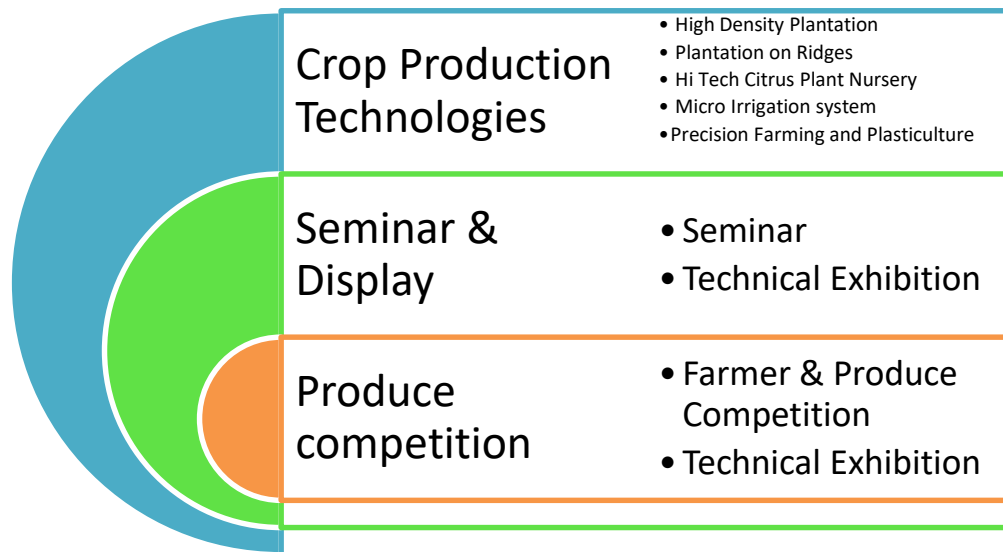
Crop Production Technologies

• High Density Plantation
• Plantation on Ridges
• Hi Tech Citrus Plant Nursery
• Micro Irrigation system
• Precision Farming and Plasticulture

Seminar & Display

• Seminar
• Technical Exhibition

Produce competition

• Farmer & Produce Competition
• Technical Exhibition